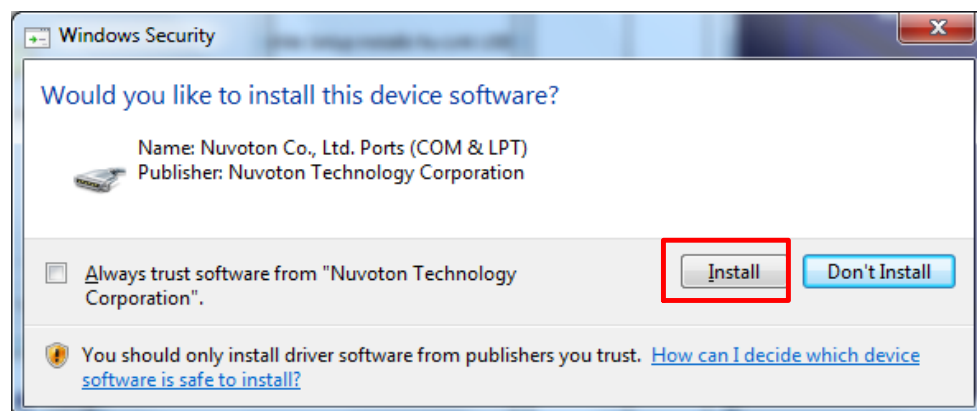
Windows Security

Would you like to install this device software?

Name: Nuvoton Co., Ltd. Ports (COM & LPT)
Publisher: Nuvoton Technology Corporation

Always trust software from "Nuvoton Technology Corporation".

Install

Don't Install

You should only install driver software from publishers you trust. How can I decide which device software is safe to install?